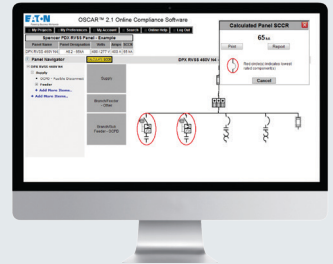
EATON

OSCAR™ 2.1 Online Compliance Software

My Projects | My Preferences | My Account | Search | Online Help | Log Out

Spencer PDX RVSS Panel - Example

Panel Name | Panel Description | Volts | Amps | SCCR

Panel Navigator

DPX RVSS 460V N4

Supply

Feeder

+ Add More Items...

+ Add More Items...

Supply

Branch/Feeder - Other

Branch/Feeder - RCPD

Calculated Panel SCCR

65 kA

Print

Report

Red circle(s) indicates lowest rated component(s)

Cancel